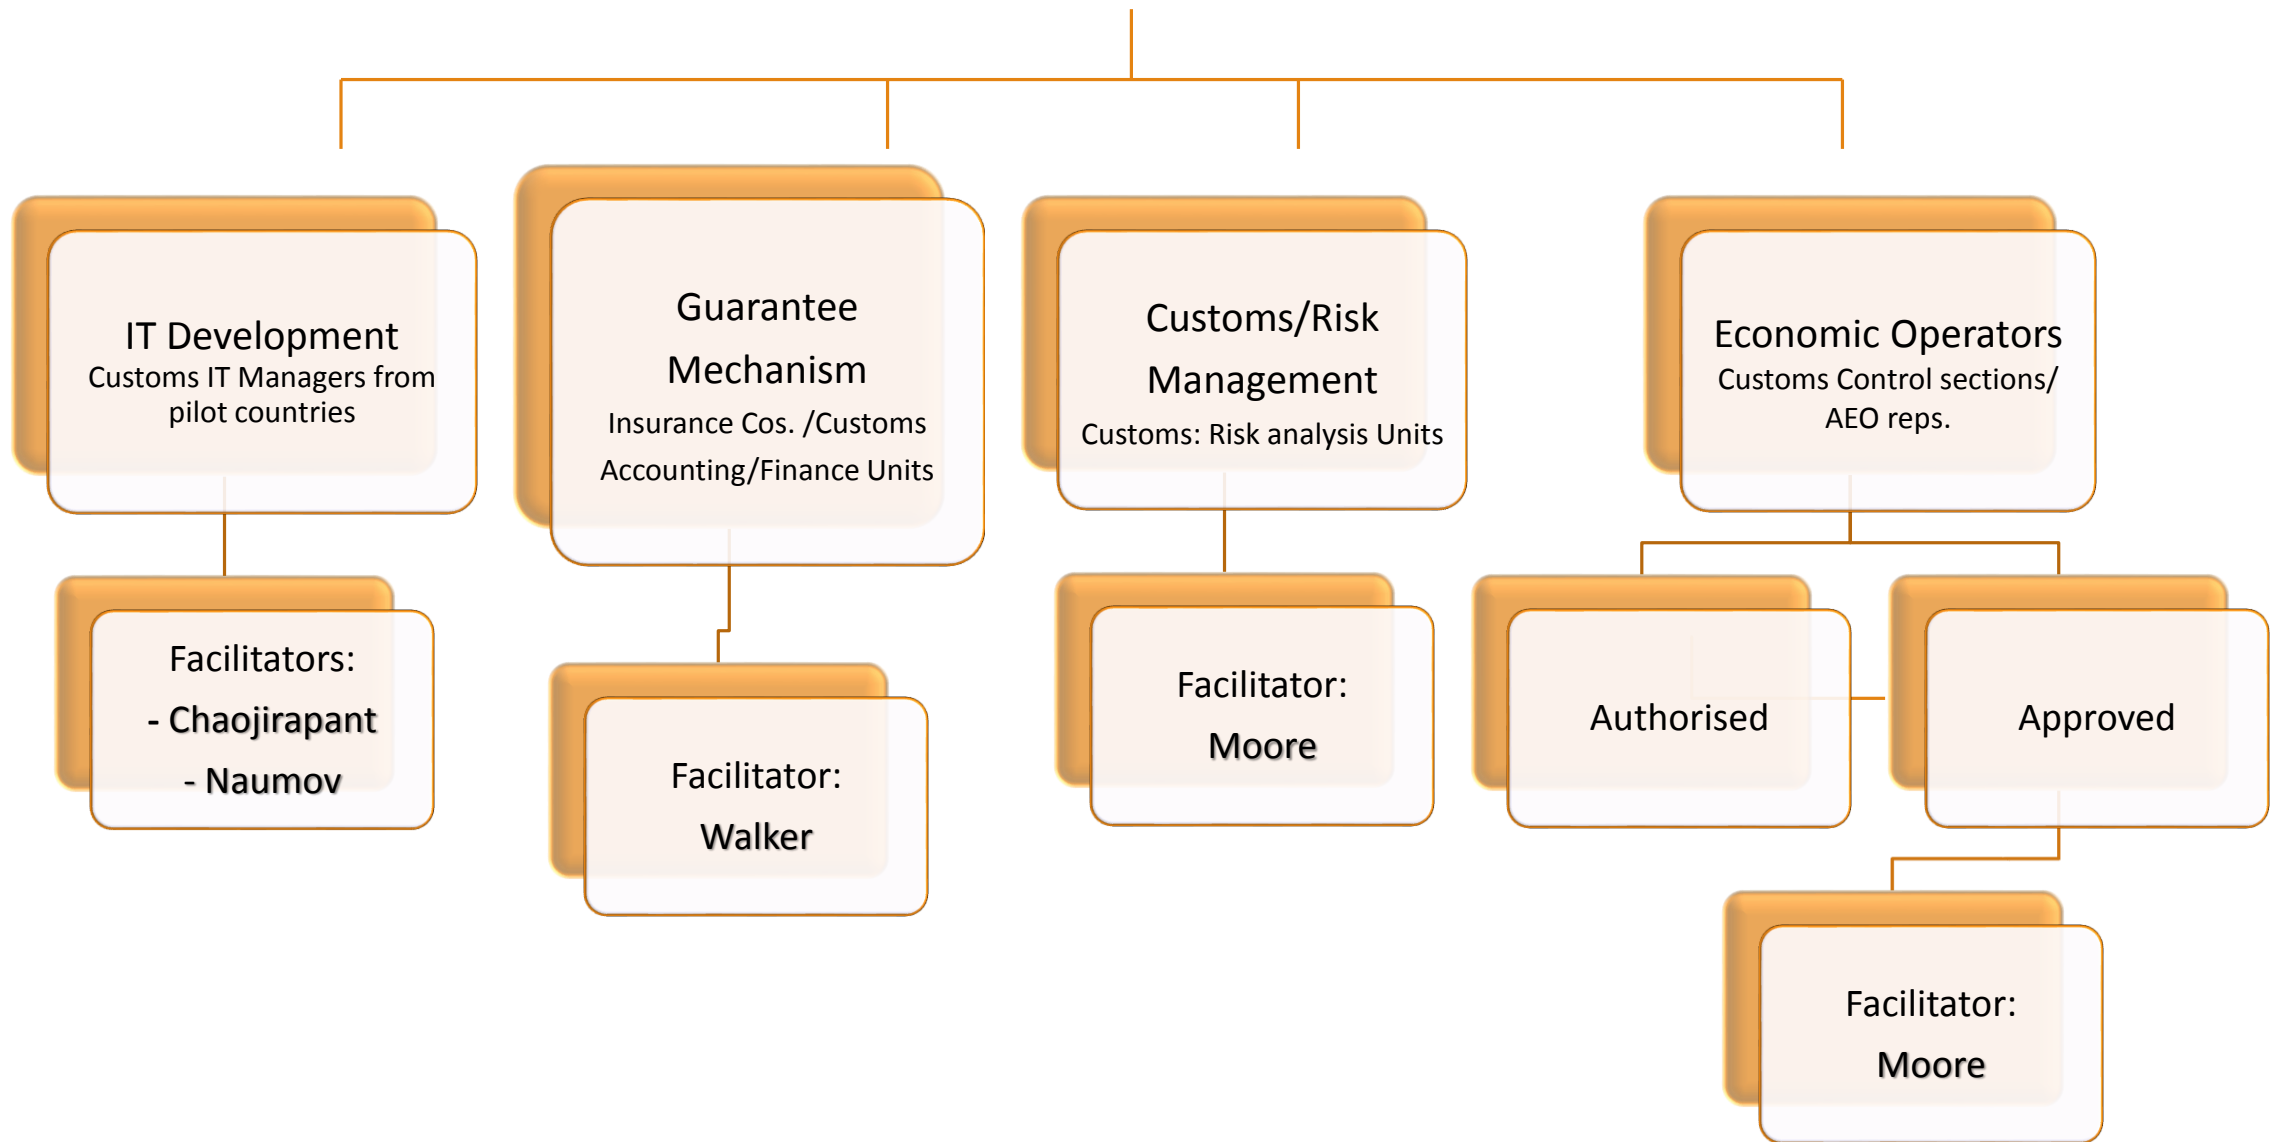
IT Development
Customs IT Managers from pilot countries

Facilitators:
- Chaojirapant
- Naumov

Guarantee Mechanism
Insurance Cos. /Customs Accounting/Finance Units

Facilitator:
Walker

Customs/Risk Management
Customs: Risk analysis Units

Facilitator:
Moore

Economic Operators
Customs Control sections/ AEO reps.

Authorised

Approved

Facilitator:
Moore